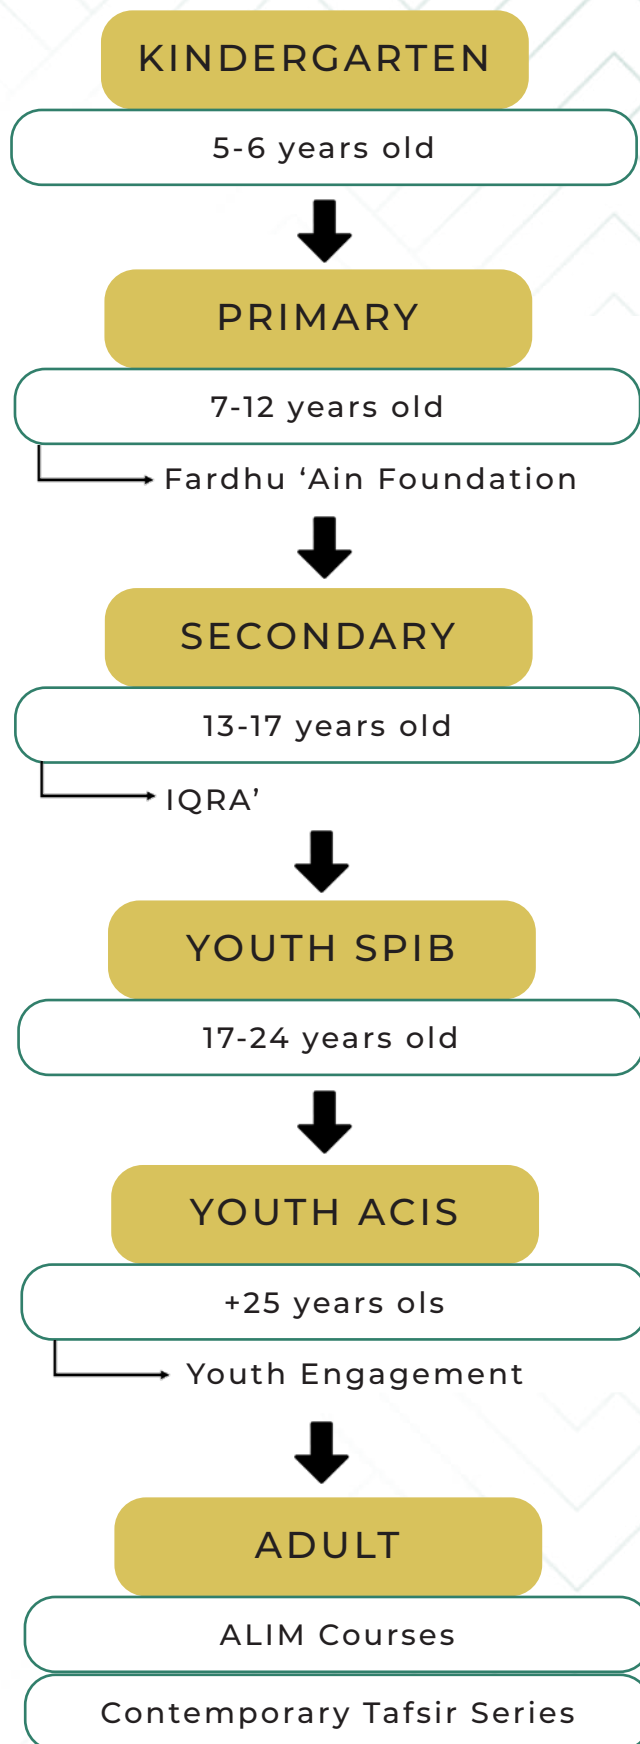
KINDERGARTEN

5-6 years old

PRIMARY

7-12 years old

Fardhu ‘Ain Foundation

SECONDARY

13-17 years old

IQRA’

YOUTH SPIB

17-24 years old

YOUTH ACIS

+25 years ols

Youth Engagement

ADULT

ALIM Courses

Contemporary Tafsir Series